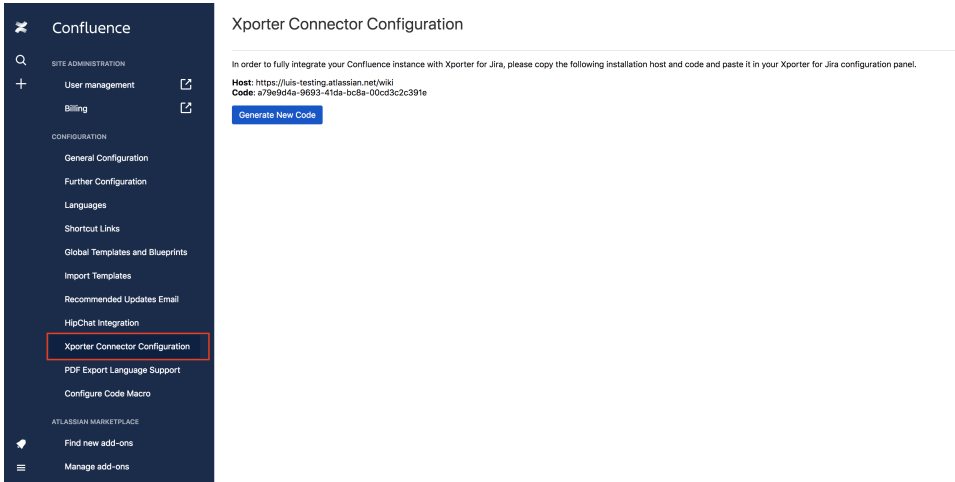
Confluence

SITE ADMINISTRATION

User management

Billing

CONFIGURATION

General Configuration

Further Configuration

Languages

Shortcut Links

Global Templates and Blueprints

Import Templates

Recommended Updates Email

HipChat Integration

Xporter Connector Configuration

PDF Export Language Support

Configure Code Macro

ATLASSIAN MARKETPLACE

Find new add-ons

Manage add-ons

Xporter Connector Configuration

In order to fully integrate your Confluence instance with Xporter for Jira, please copy the following installation host and code and paste it in your Xporter for Jira configuration panel.

**Host:** https://luis-testing.atlassian.net/wiki
**Code:** a79e9d4a-9693-41da-bc8a-00cd3c2c391e

Generate New Code